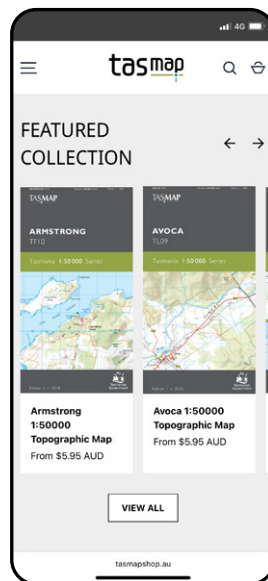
4G

tasmap

FEATURED COLLECTION

TASMAP
ARMSTRONG
TF10
Tasmania 1:50 000 Series

Armstrong 1:50000 Topographic Map
From $5.95 AUD

TASMAP
AVOCA
TL09
Tasmania 1:50 000 Series

Avoca 1:50000 Topographic Map
From $5.95 AUD

VIEW ALL

tasmapshop.au